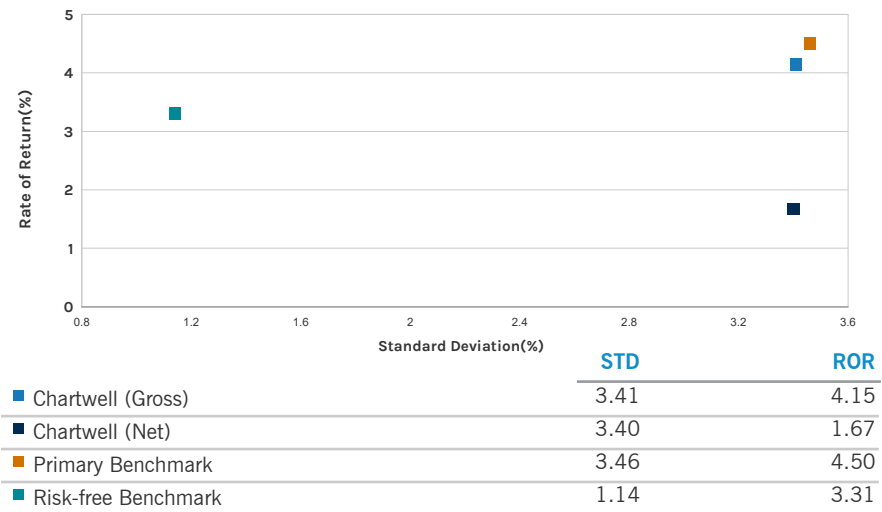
5
4
3
2
1
0
Rate of Return(%)
0.8 1.2 1.6 2 2.4 2.8 3.2 3.6
Standard Deviation(%)

| | STD | ROR |
|---|---|---|
| Chartwell (Gross) | 3.41 | 4.15 |
| Chartwell (Net) | 3.40 | 1.67 |
| Primary Benchmark | 3.46 | 4.50 |
| Risk-free Benchmark | 1.14 | 3.31 |